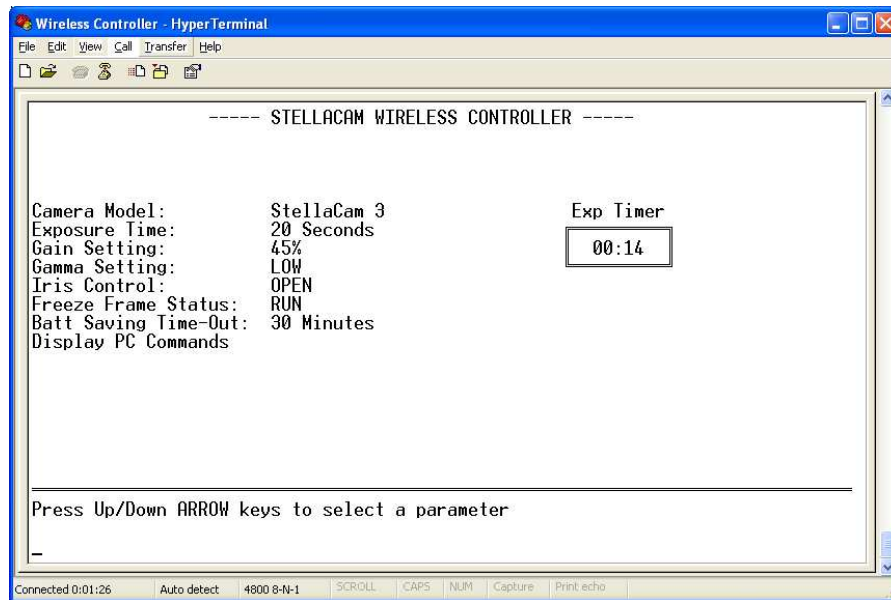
Wireless Controller - HyperTerminal

File Edit View Call Transfer Help

----- STELLACAM WIRELESS CONTROLLER -----

| | | |
|---|---|---|
| Camera Model: | StellaCam 3 | Exp Timer |
| Exposure Time: | 20 Seconds | 00:14 |
| Gain Setting: | 45% | |
| Gamma Setting: | LOW | |
| Iris Control: | OPEN | |
| Freeze Frame Status: | RUN | |
| Batt Saving Time-Out: | 30 Minutes | |
| Display PC Commands | | |

Press Up/Down ARROW keys to select a parameter

_

Connected 0:01:26 Auto detect 4800 8-N-1 SCROLL CAPS NUM Capture Print echo